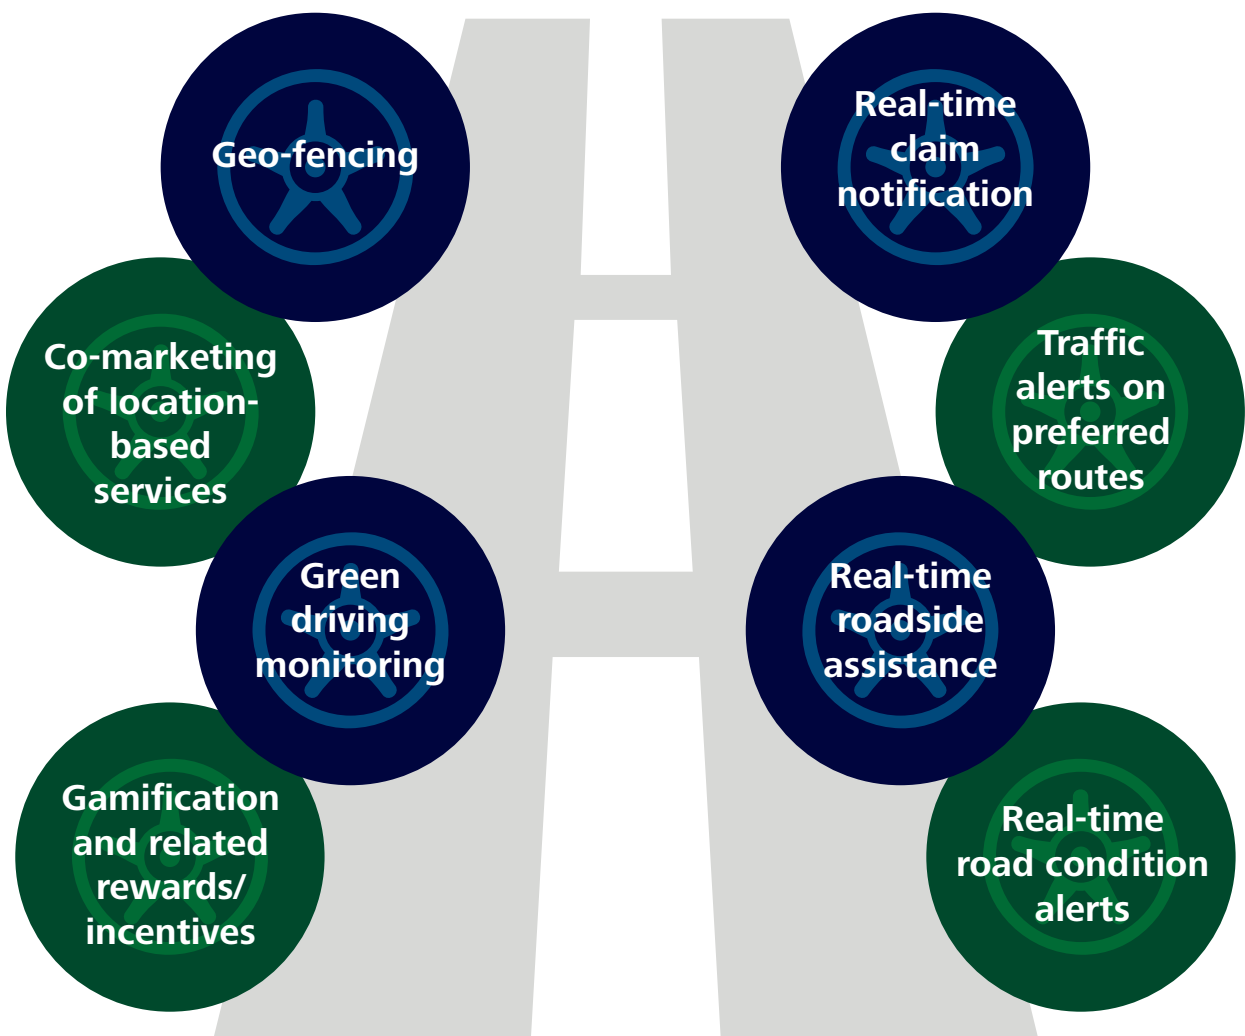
Geo-fencing

Real-time claim notification

Co-marketing of location-based services

Traffic alerts on preferred routes

Green driving monitoring

Real-time roadside assistance

Gamification and related rewards/ incentives

Real-time road condition alerts